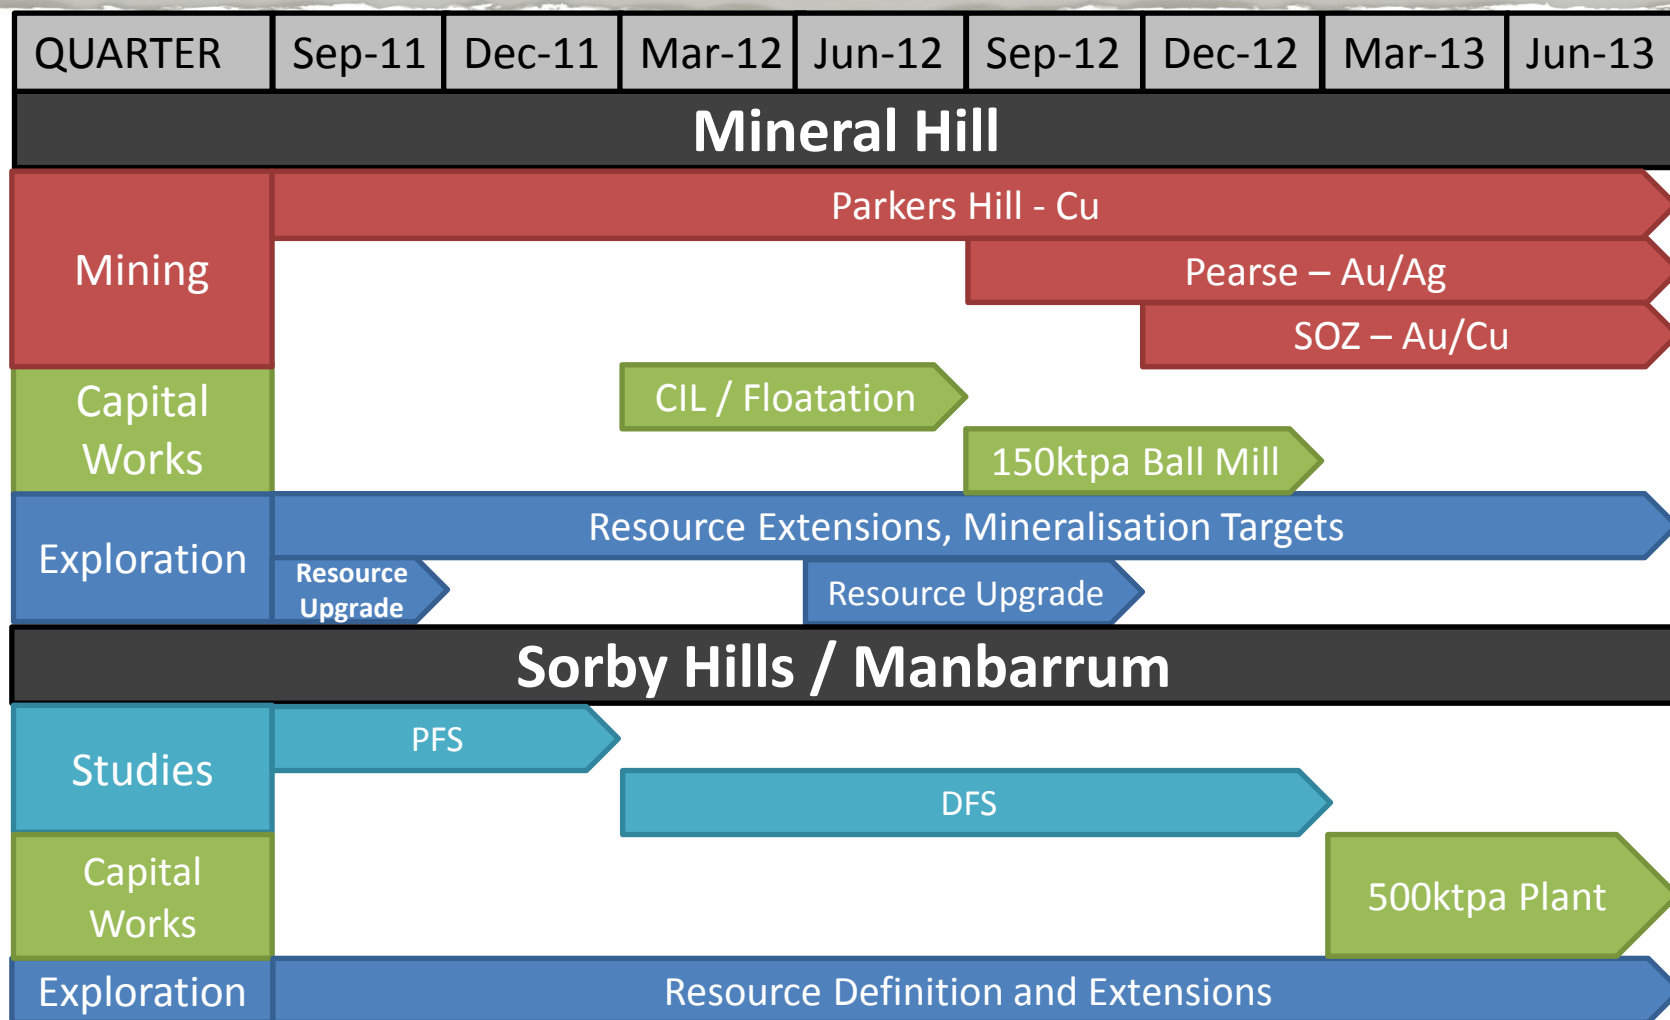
| QUARTER | Sep-11 | Dec-11 | Mar-12 | Jun-12 | Sep-12 | Dec-12 | Mar-13 | Jun-13 |
|---|---|---|---|---|---|---|---|---|

Mineral Hill

Mining

Parkers Hill - Cu

Pearse – Au/Ag

SOZ – Au/Cu

Capital Works

CIL / Floatation

150ktpa Ball Mill

Exploration

Resource Extensions, Mineralisation Targets

Resource Upgrade

Resource Upgrade

Sorby Hills / Manbarrum

Studies

PFS

DFS

Capital Works

500ktpa Plant

Exploration

Resource Definition and Extensions